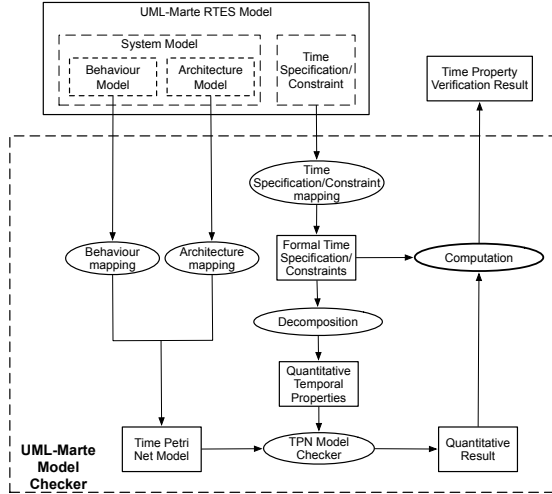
UML-Marte RTES Model

System Model

Behaviour Model

Architecture Model

Time Specification/ Constraint

Time Property Verification Result

Time Specification/Constraint mapping

Behaviour mapping

Architecture mapping

Formal Time Specification/ Constraints

Computation

Decomposition

Quantitative Temporal Properties

UML-Marte Model Checker

Time Petri Net Model

TPN Model Checker

Quantitative Result